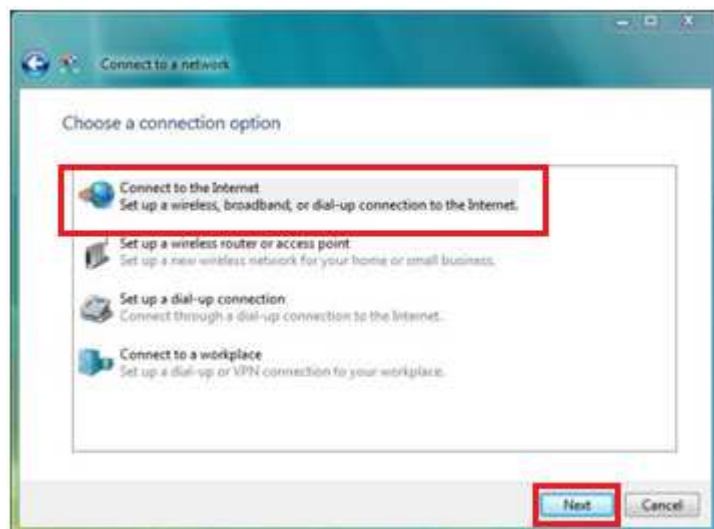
Connect to a network

Choose a connection option

Connect to the Internet
Set up a wireless, broadband, or dial-up connection to the Internet.

Set up a wireless router or access point
Set up a new wireless network for your home or small business.

Set up a dial-up connection
Connect through a dial-up connection to the Internet.

Connect to a workplace
Set up a dial-up or VPN connection to your workplace.

Next
Cancel